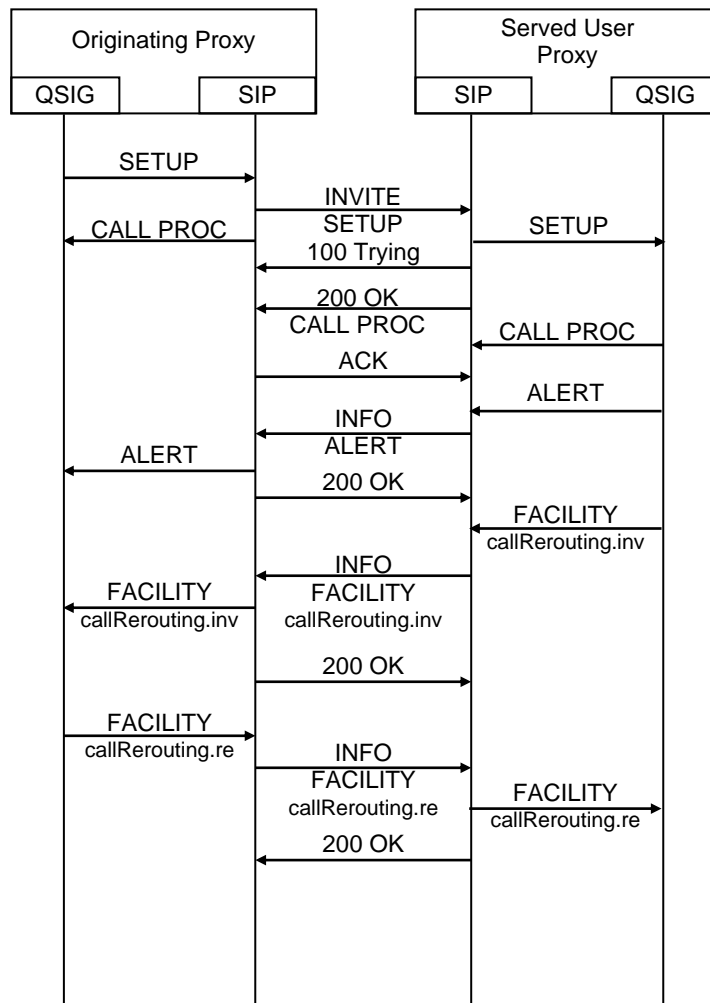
Originating Proxy

Served User Proxy

QSIG

SIP

SIP

QSIG

SETUP

INVITE
SETUP

CALL PROC

SETUP

100 Trying

200 OK
CALL PROC

CALL PROC

ACK

ALERT

INFO
ALERT

ALERT

200 OK

FACILITY
callRerouting.inv

INFO
FACILITY
callRerouting.inv

FACILITY
callRerouting.inv

200 OK

FACILITY
callRerouting.re

INFO
FACILITY
callRerouting.re

FACILITY
callRerouting.re

200 OK